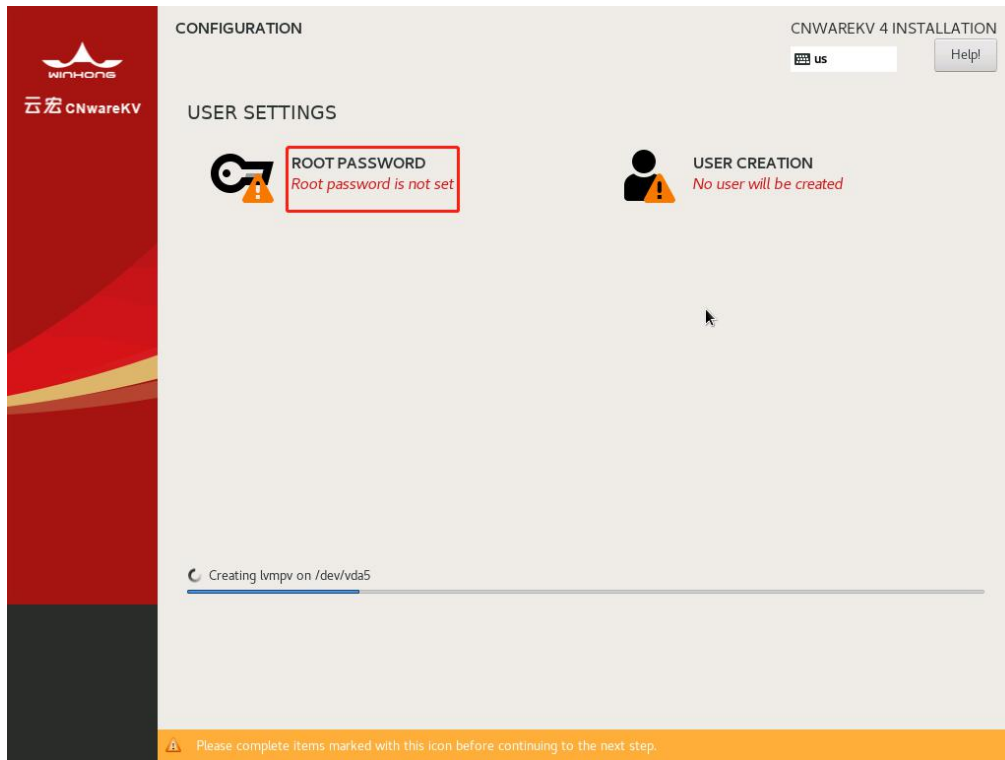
WINHONG
云宏 CNwareKV

CONFIGURATION

CNWAREKV 4 INSTALLATION

us

Help!

USER SETTINGS

ROOT PASSWORD
Root password is not set

USER CREATION
No user will be created

Creating lvmpv on /dev/vda5

Please complete items marked with this icon before continuing to the next step.